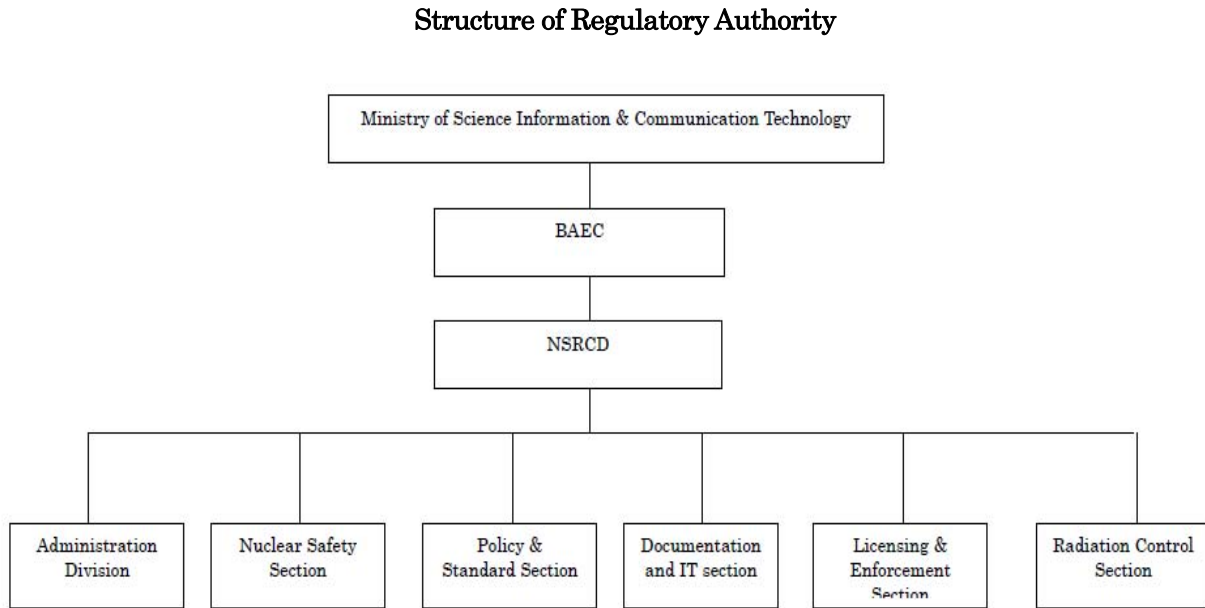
Structure of Regulatory Authority

Ministry of Science Information & Communication Technology

BAEC

NSRCD

Administration Division

Nuclear Safety Section

Policy & Standard Section

Documentation and IT section

Licensing & Enforcement Section

Radiation Control Section